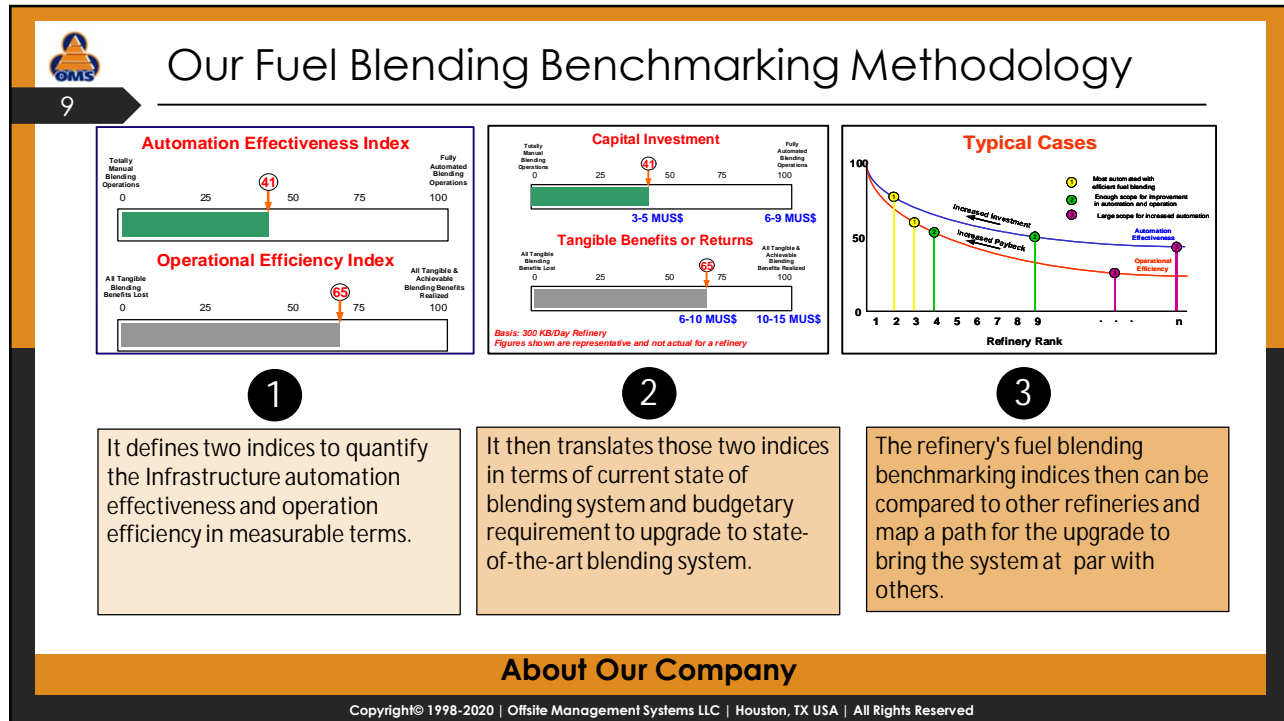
OMS

9

Our Fuel Blending Benchmarking Methodology

Automation Effectiveness Index

Totally Manual Blending Operations

Fully Automated Blending Operations

0 25 50 75 100

41

Operational Efficiency Index

All Tangible Blending Benefits Lost

All Tangible & Achievable Blending Benefits Realized

0 25 50 75 100

65

Capital Investment

Totally Manual Blending Operations

Fully Automated Blending Operations

0 25 50 75 100

41

3-5 MUS$ 6-9 MUS$

Tangible Benefits or Returns

All Tangible Blending Benefits Lost

All Tangible & Achievable Blending Benefits Realized

0 25 50 75 100

65

6-10 MUS$ 10-15 MUS$

Basis: 300 KB/Day Refinery
Figures shown are representative and not actual for a refinery

Typical Cases

100

50

0

Most automated with efficient fuel blending
Enough scope for improvement in automation and operation
Large scope for increased automation

Increased Investment
Increased Payback

Automation Effectiveness

Operational Efficiency

1 2 3 4 5 6 7 8 9 . . . n

Refinery Rank

1

2

3

It defines two indices to quantify the Infrastructure automation effectiveness and operation efficiency in measurable terms.

It then translates those two indices in terms of current state of blending system and budgetary requirement to upgrade to state-of-the-art blending system.

The refinery's fuel blending benchmarking indices then can be compared to other refineries and map a path for the upgrade to bring the system at par with others.

About Our Company

Copyright© 1998-2020 | Offsite Management Systems LLC | Houston, TX USA | All Rights Reserved